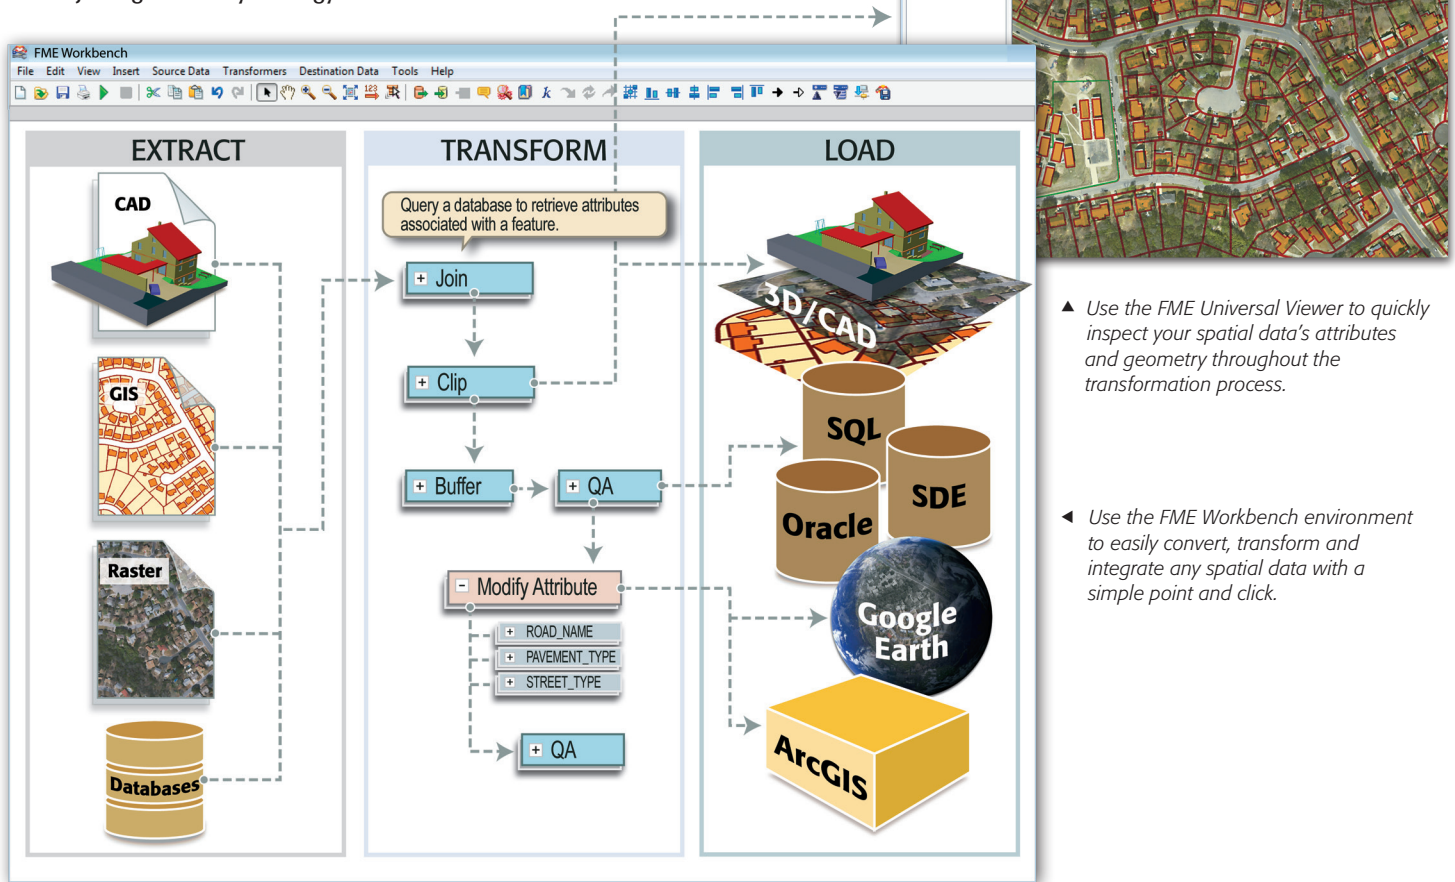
FME Workbench

File Edit View Insert Source Data Transformers Destination Data Tools Help

EXTRACT

CAD

GIS

Raster

Databases

TRANSFORM

Query a database to retrieve attributes associated with a feature.

Join

Clip

Buffer

QA

Modify Attribute

ROAD_NAME

PAVEMENT_TYPE

STREET_TYPE

QA

LOAD

3D/CAD

SQL

SDE

Oracle

Google Earth

ArcGIS

▲ Use the FME Universal Viewer to quickly inspect your spatial data's attributes and geometry throughout the transformation process.

◄ Use the FME Workbench environment to easily convert, transform and integrate any spatial data with a simple point and click.